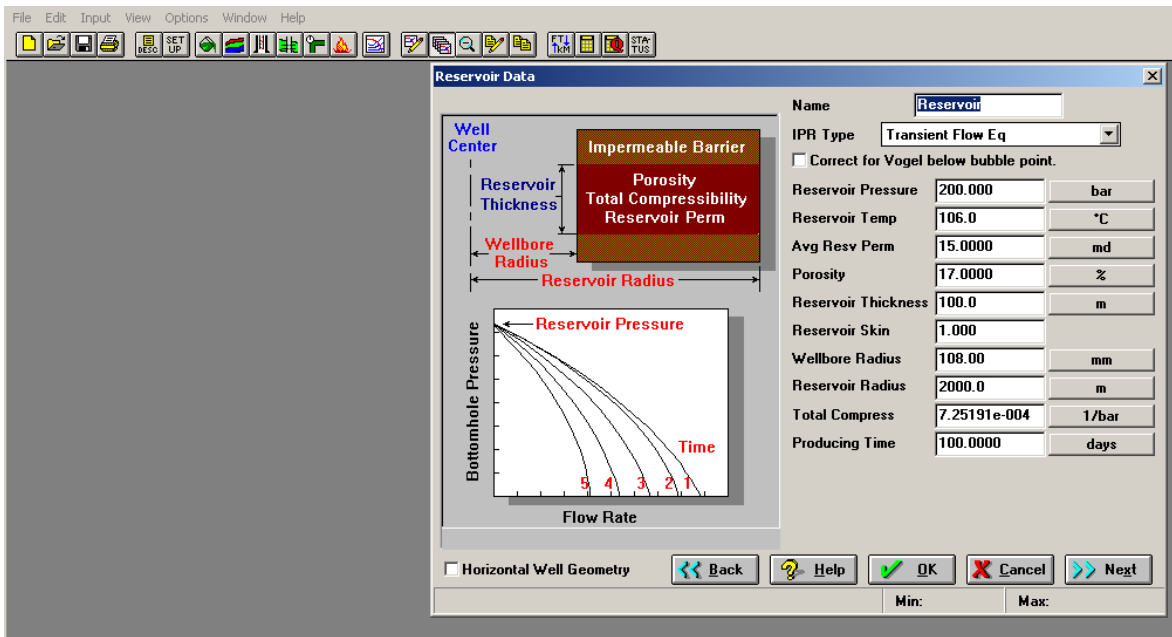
File Edit Input View Options Window Help

DESC SET UP

FT KM STA TUS

Reservoir Data

Well Center

Impermeable Barrier

Porosity
Total Compressibility
Reservoir Perm

Reservoir Thickness

Wellbore Radius

Reservoir Radius

Reservoir Pressure

Bottomhole Pressure

Time

5 4 3 2 1

Flow Rate

Name | Reservoir

IPR Type | Transient Flow Eq

Correct for Vogel below bubble point.

| | | |
|---|---|---|
| Reservoir Pressure | 200.000 | bar |
| Reservoir Temp | 106.0 | °C |
| Avg Resv Perm | 15.0000 | md |
| Porosity | 17.0000 | % |
| Reservoir Thickness | 100.0 | m |
| Reservoir Skin | 1.000 | |
| Wellbore Radius | 108.00 | mm |
| Reservoir Radius | 2000.0 | m |
| Total Compress | 7.25191e-004 | 1/bar |
| Producing Time | 100.0000 | days |

Horizontal Well Geometry

Back Help OK Cancel Next

Min: Max: